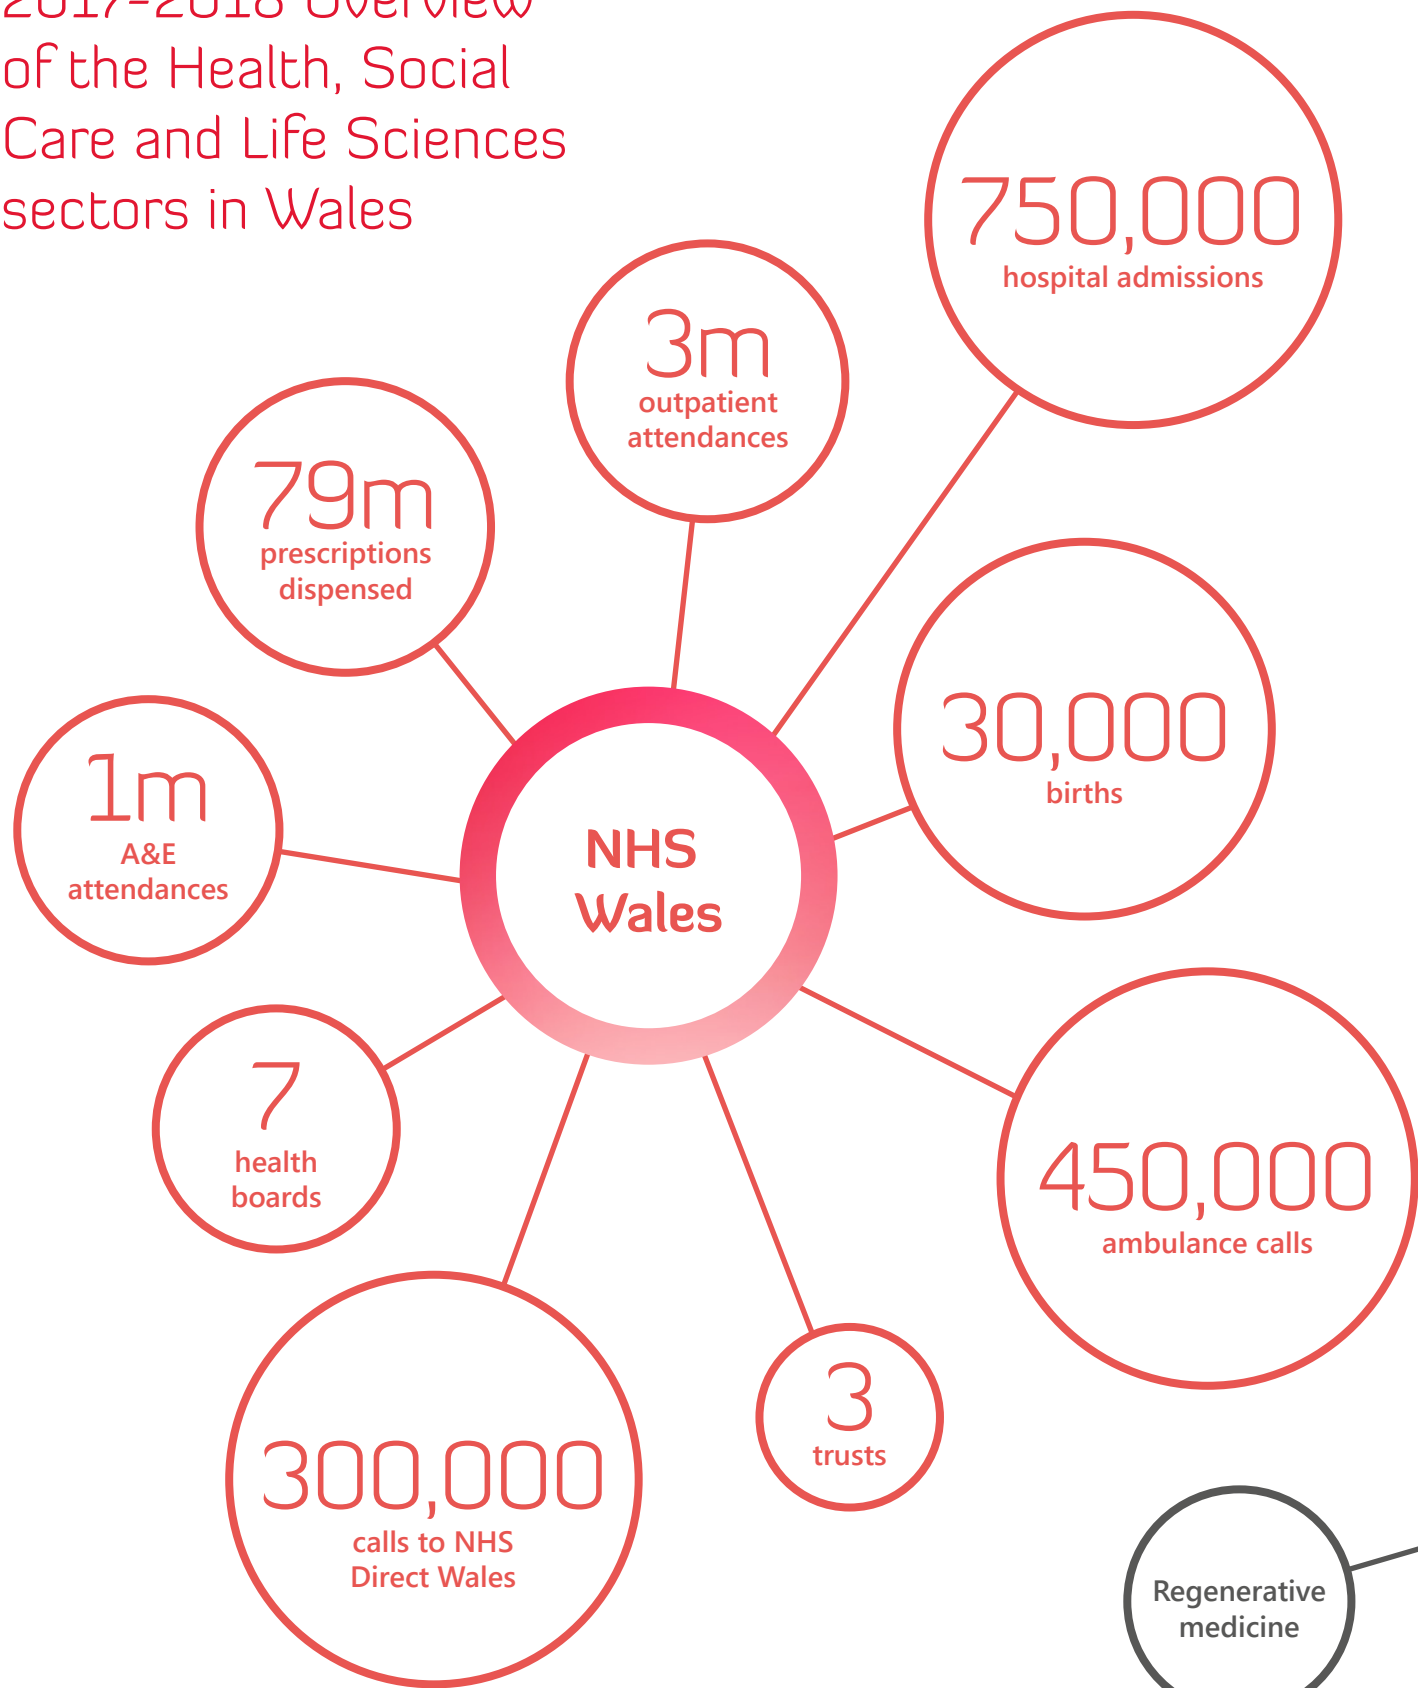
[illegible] Overview of the Health, Social Care and Life Sciences sectors in Wales

750,000
hospital admissions

3m
outpatient attendances

79m
prescriptions dispensed

30,000
births

1m
A&E attendances

NHS Wales

7
health boards

450,000
ambulance calls

3
trusts

300,000
calls to NHS Direct Wales

Regenerative medicine